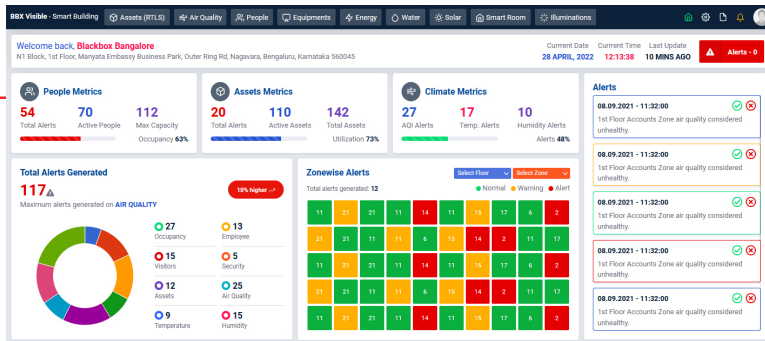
BBX Visible - Smart Building | Assets (RTLS) | Air Quality | People | Equipments | Energy | Water | Solar | Smart Room | Illuminations

Welcome back, Blackbox Bangalore
N1 Block, 1st Floor, Manyata Embassy Business Park, Outer Ring Rd, Nagavara, Bengaluru, Karnataka 560045

Current Date 28 APRIL, 2022 | Current Time 12:13:38 | Last Update 10 MINS AGO | Alerts - 0

People Metrics
54 Total Alerts | 70 Active People | 112 Max Capacity
Occupancy 63%

Assets Metrics
20 Total Alerts | 110 Active Assets | 142 Total Assets
Utilization 73%

Climate Metrics
27 AQI Alerts | 17 Temp. Alerts | 10 Humidity Alerts
Alerts 48%

Alerts

08.09.2021 - 11:32:00
1st Floor Accounts Zone air quality considered unhealthy.

08.09.2021 - 11:32:00
1st Floor Accounts Zone air quality considered unhealthy.

08.09.2021 - 11:32:00
1st Floor Accounts Zone air quality considered unhealthy.

08.09.2021 - 11:32:00
1st Floor Accounts Zone air quality considered unhealthy.

08.09.2021 - 11:32:00
1st Floor Accounts Zone air quality considered unhealthy.

Total Alerts Generated
117
10% higher
Maximum alerts generated on AIR QUALITY

27 Occupancy | 13 Employee
15 Visitors | 5 Security
12 Assets | 25 Air Quality
9 Temperature | 15 Humidity

Zonewise Alerts
Select Floor | Select Zone
Total alerts generated: 12
Normal | Warning | Alert

| 11 | 21 | 21 | 11 | 14 | 11 | 15 | 17 | 6 | 2 |
|---|---|---|---|---|---|---|---|---|---|
| 21 | 21 | 11 | 11 | 6 | 15 | 14 | 2 | 11 | 17 |
| 11 | 21 | 11 | 11 | 11 | 11 | 15 | 17 | 6 | 2 |
| 11 | 21 | 21 | 11 | 14 | 11 | 2 | 11 | 11 | 17 |
| 11 | 21 | 21 | 11 | 11 | 11 | 15 | 17 | 6 | 2 |